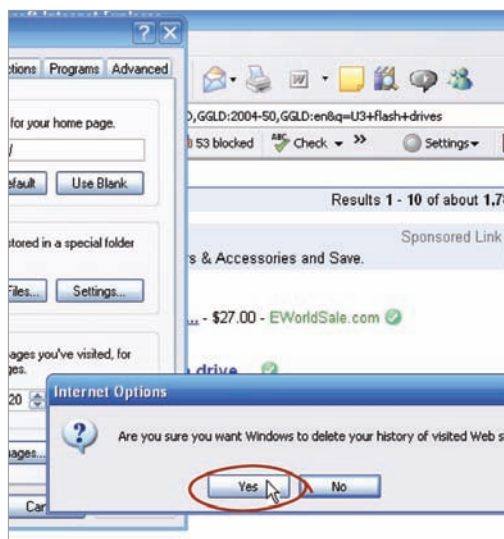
oft Internet Explorer

ctions Programs Advanced

for your home page.

/

efault Use Blank

tored in a special folder

Files... Settings...

ages you've visited, for
ges.

20

ages...

Car

D,GGLD:2004-50,GGLD:en&q=U3+flash+drives

53 blocked Check Settings

Results 1 - 10 of about 1.7

Sponsored Link

s & Accessories and Save.

... - $27.00 - EWorldSale.com

drive

Internet Options

Are you sure you want Windows to delete your history of visited Web s

Yes No